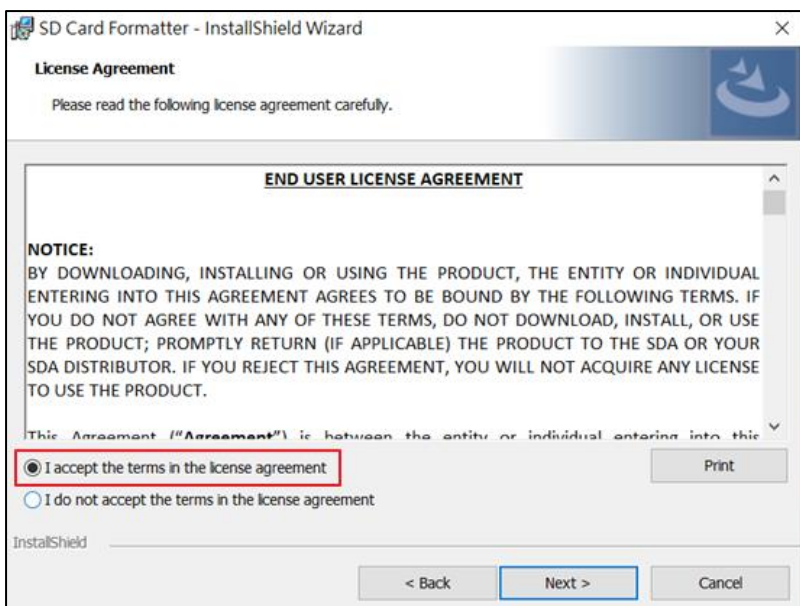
SD Card Formatter - InstallShield Wizard

×

License Agreement

Please read the following license agreement carefully.

END USER LICENSE AGREEMENT

NOTICE:
BY DOWNLOADING, INSTALLING OR USING THE PRODUCT, THE ENTITY OR INDIVIDUAL ENTERING INTO THIS AGREEMENT AGREES TO BE BOUND BY THE FOLLOWING TERMS. IF YOU DO NOT AGREE WITH ANY OF THESE TERMS, DO NOT DOWNLOAD, INSTALL, OR USE THE PRODUCT; PROMPTLY RETURN (IF APPLICABLE) THE PRODUCT TO THE SDA OR YOUR SDA DISTRIBUTOR. IF YOU REJECT THIS AGREEMENT, YOU WILL NOT ACQUIRE ANY LICENSE TO USE THE PRODUCT.

This Agreement ("Agreement") is between the entity or individual entering into this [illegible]

I accept the terms in the license agreement

Print

I do not accept the terms in the license agreement

InstallShield

< Back

Next >

Cancel